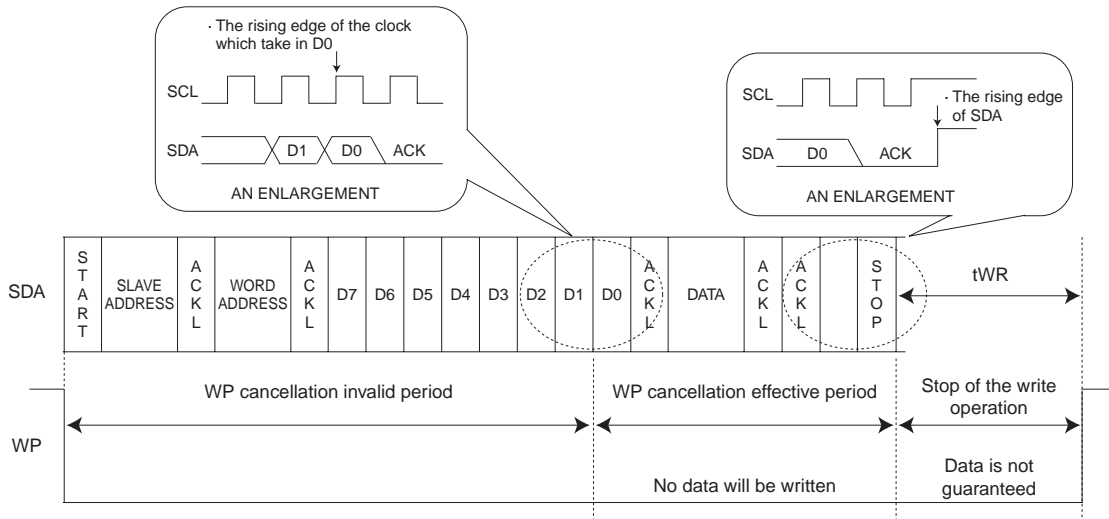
· The rising edge of the clock which take in D0

SCL

SDA D1 D0 ACK

AN ENLARGEMENT

SCL

· The rising edge of SDA

SDA D0 ACK

AN ENLARGEMENT

| SDA | START | SLAVE ADDRESS | ACKL | WORD ADDRESS | ACKL | D7 | D6 | D5 | D4 | D3 | D2 | D1 | D0 | ACKL | DATA | ACKL | ACKL | | STOP | tWR |
|---|---|---|---|---|---|---|---|---|---|---|---|---|---|---|---|---|---|---|---|---|

WP cancellation invalid period

WP cancellation effective period

Stop of the write operation

WP

No data will be written

Data is not guaranteed